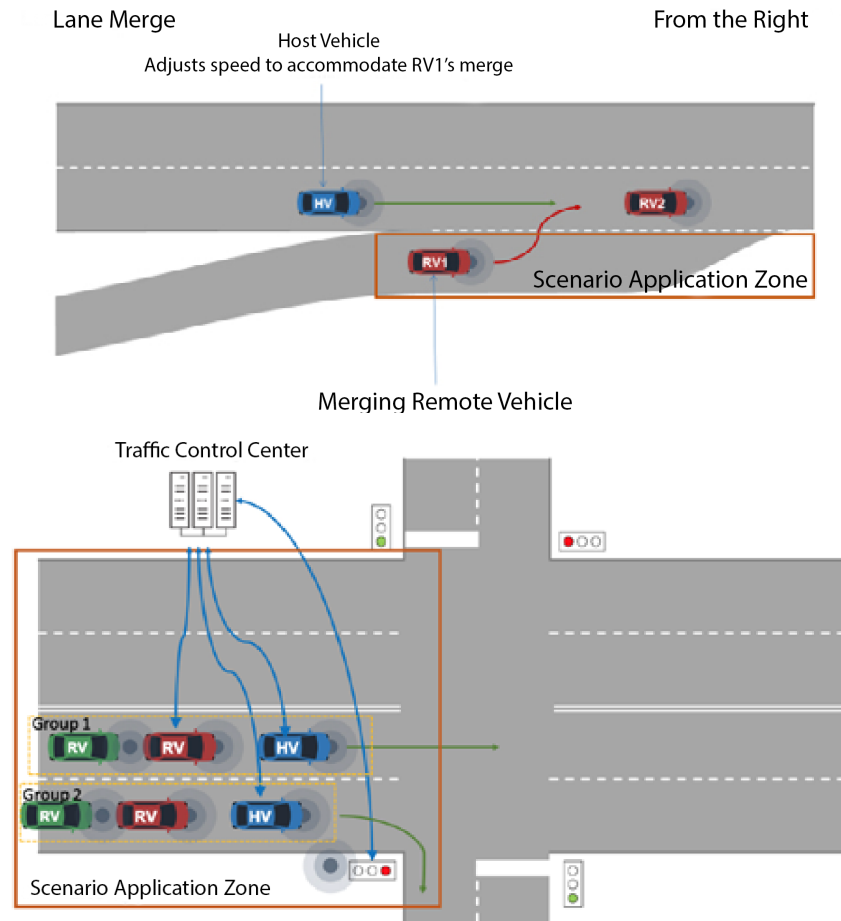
Lane Merge

From the Right

Host Vehicle
Adjusts speed to accommodate RV1's merge

HV

RV2

RV1

Scenario Application Zone

Merging Remote Vehicle

Traffic Control Center

Group 1

RV

RV

HV

Group 2

RV

RV

HV

Scenario Application Zone